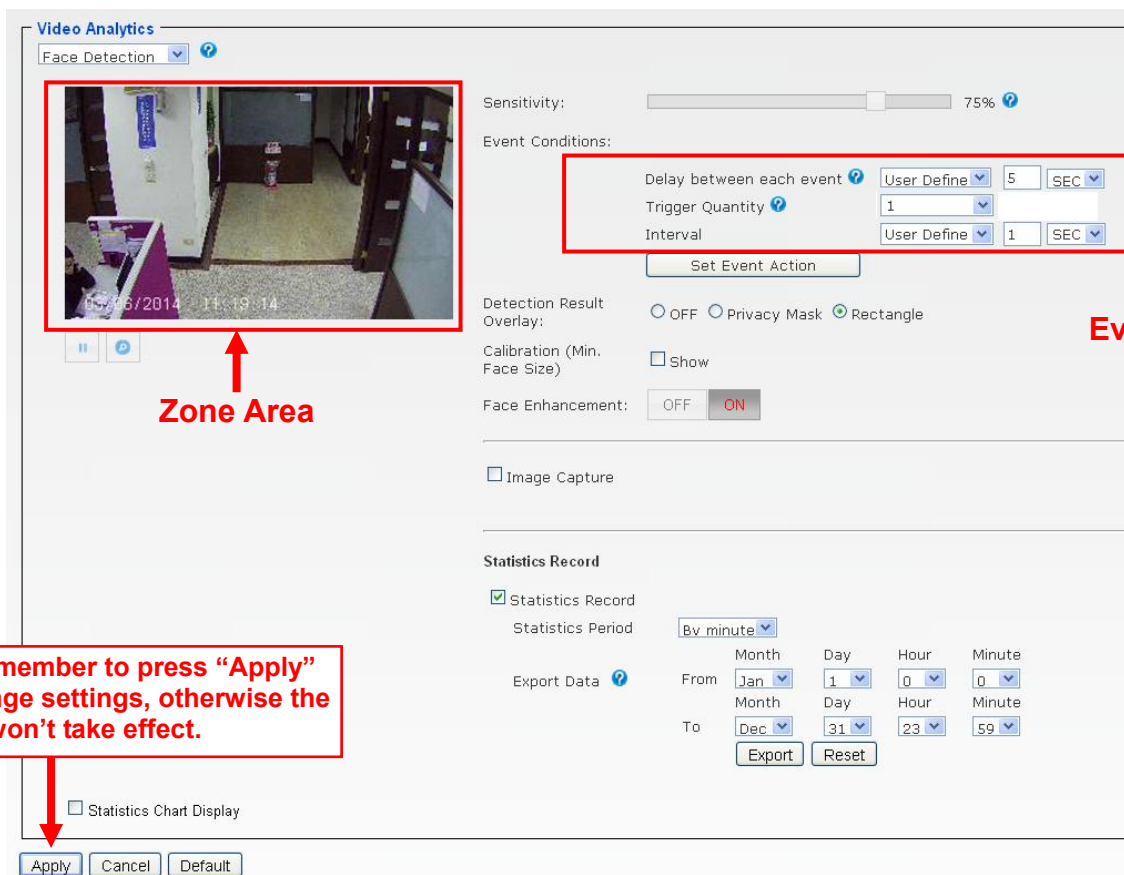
Video Analytics

Face Detection

03/06/2014 11:19:14

Zone Area

Sensitivity: 75%

Event Conditions:

Delay between each event User Define 5 SEC

Trigger Quantity 1

Interval User Define 1 SEC

Set Event Action

Ev

Detection Result Overlay: OFF Privacy Mask Rectangle

Calibration (Min. Face Size) Show

Face Enhancement: OFF ON

Image Capture

Statistics Record

Statistics Record

Statistics Period By minute

Export Data

| | Month | Day | Hour | Minute |
|---|---|---|---|---|
| From | Jan | 1 | 0 | 0 |
| | Month | Day | Hour | Minute |
| To | Dec | 31 | 23 | 59 |

Export Reset

member to press "Apply" ge settings, otherwise the von't take effect.

Statistics Chart Display

Apply Cancel Default